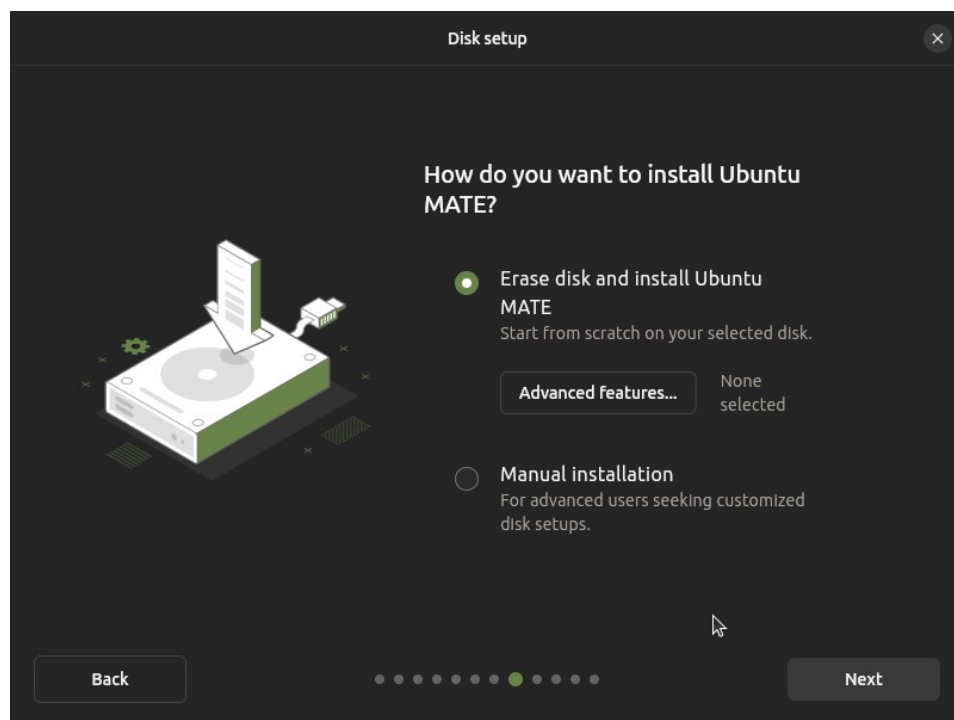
Disk setup

×

How do you want to install Ubuntu MATE?

Erase disk and install Ubuntu MATE
Start from scratch on your selected disk.

Advanced features...

None selected

Manual installation
For advanced users seeking customized disk setups.

Back

Next